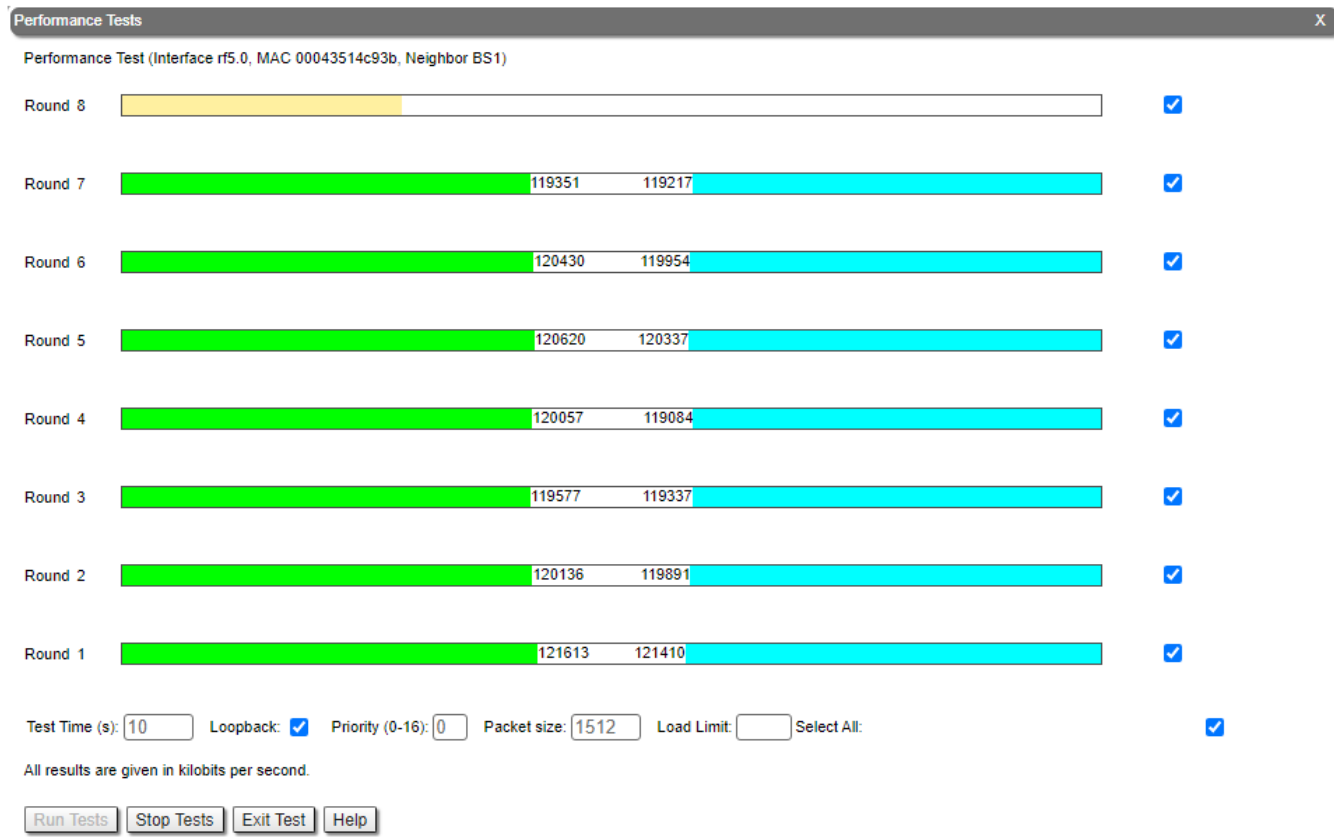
Performance Tests X

Performance Test (Interface rf5.0, MAC 00043514c93b, Neighbor BS1)

Round 8

Round 7 119351 119217

Round 6 120430 119954

Round 5 120620 120337

Round 4 120057 119084

Round 3 119577 119337

Round 2 120136 119891

Round 1 121613 121410

Test Time (s): 10 Loopback: Priority (0-16): 0 Packet size: 1512 Load Limit: Select All:

All results are given in kilobits per second.

Run Tests Stop Tests Exit Test Help